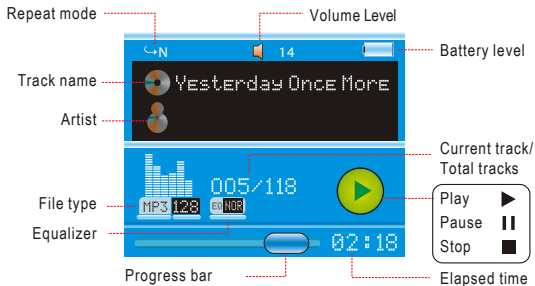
Repeat mode

Volume Level

N

14

Battery level

Track name

Yesterday Once More

Artist

Current track/ Total tracks

005/118

File type

MP3 128

EQ NOR

Play ▶

Pause ⏸

Stop ■

Equalizer

02:18

Progress bar

Elapsed time